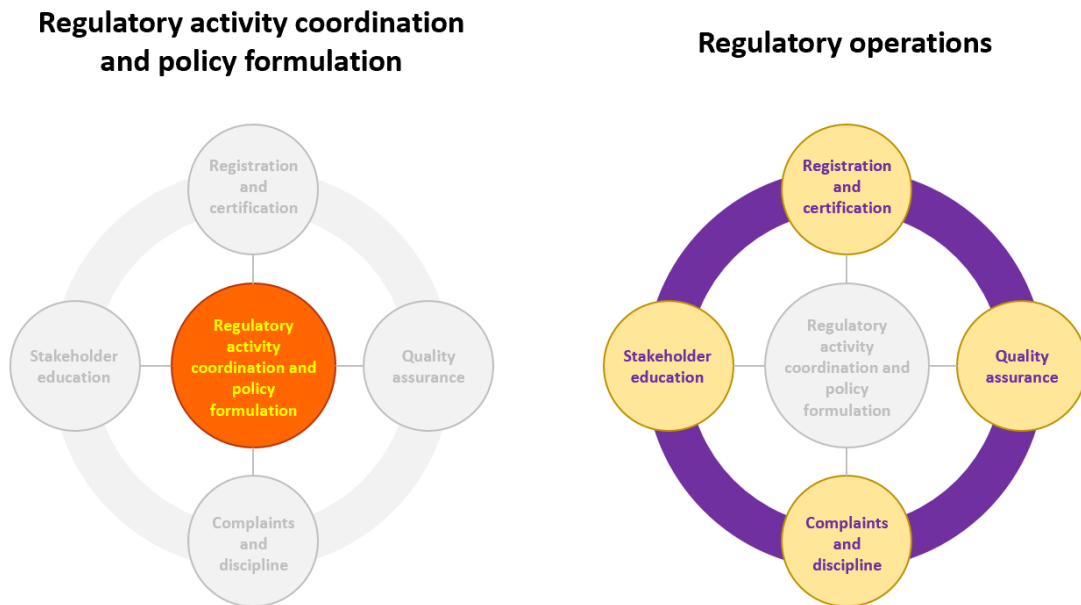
Regulatory activity coordination and policy formulation

Registration and certification

Stakeholder education

Regulatory activity coordination and policy formulation

Quality assurance

Complaints and discipline

Regulatory operations

Registration and certification

Stakeholder education

Regulatory activity coordination and policy formulation

Quality assurance

Complaints and discipline